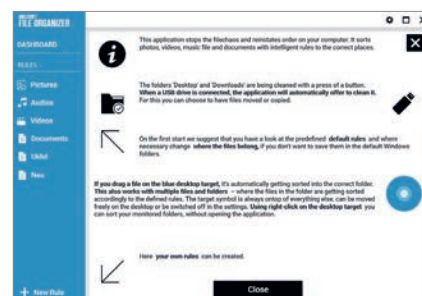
FILE ORGANIZER

DASHBOARD

RULES

Pictures

Audios

Videos

Documents

Uddi

Neu

+ New Rule

This application stops the filechaos and reinstates order on your computer. It sorts photos, videos, music file and documents with intelligent rules to the correct places.

The folders 'Desktop' and 'Downloads' are being cleaned with a press of a button. When a USB drive is connected, the application will automatically offer to clean it. For this you can choose to have files moved or copied.

On the first start we suggest that you have a look at the predefined default rules and where necessary change where the files belong, if you don't want to save them in the default Windows folders.

If you drag a file on the blue desktop target, it's automatically getting sorted into the correct folder. This also works with multiple files and folders – where the files in the folder are getting sorted accordingly to the defined rules. The target symbol is always ontop of everything else, can be moved freely on the desktop or be switched off in the settings. Using right-click on the desktop target you can sort your monitored folders, without opening the application.

Here your own rules can be created.

Close